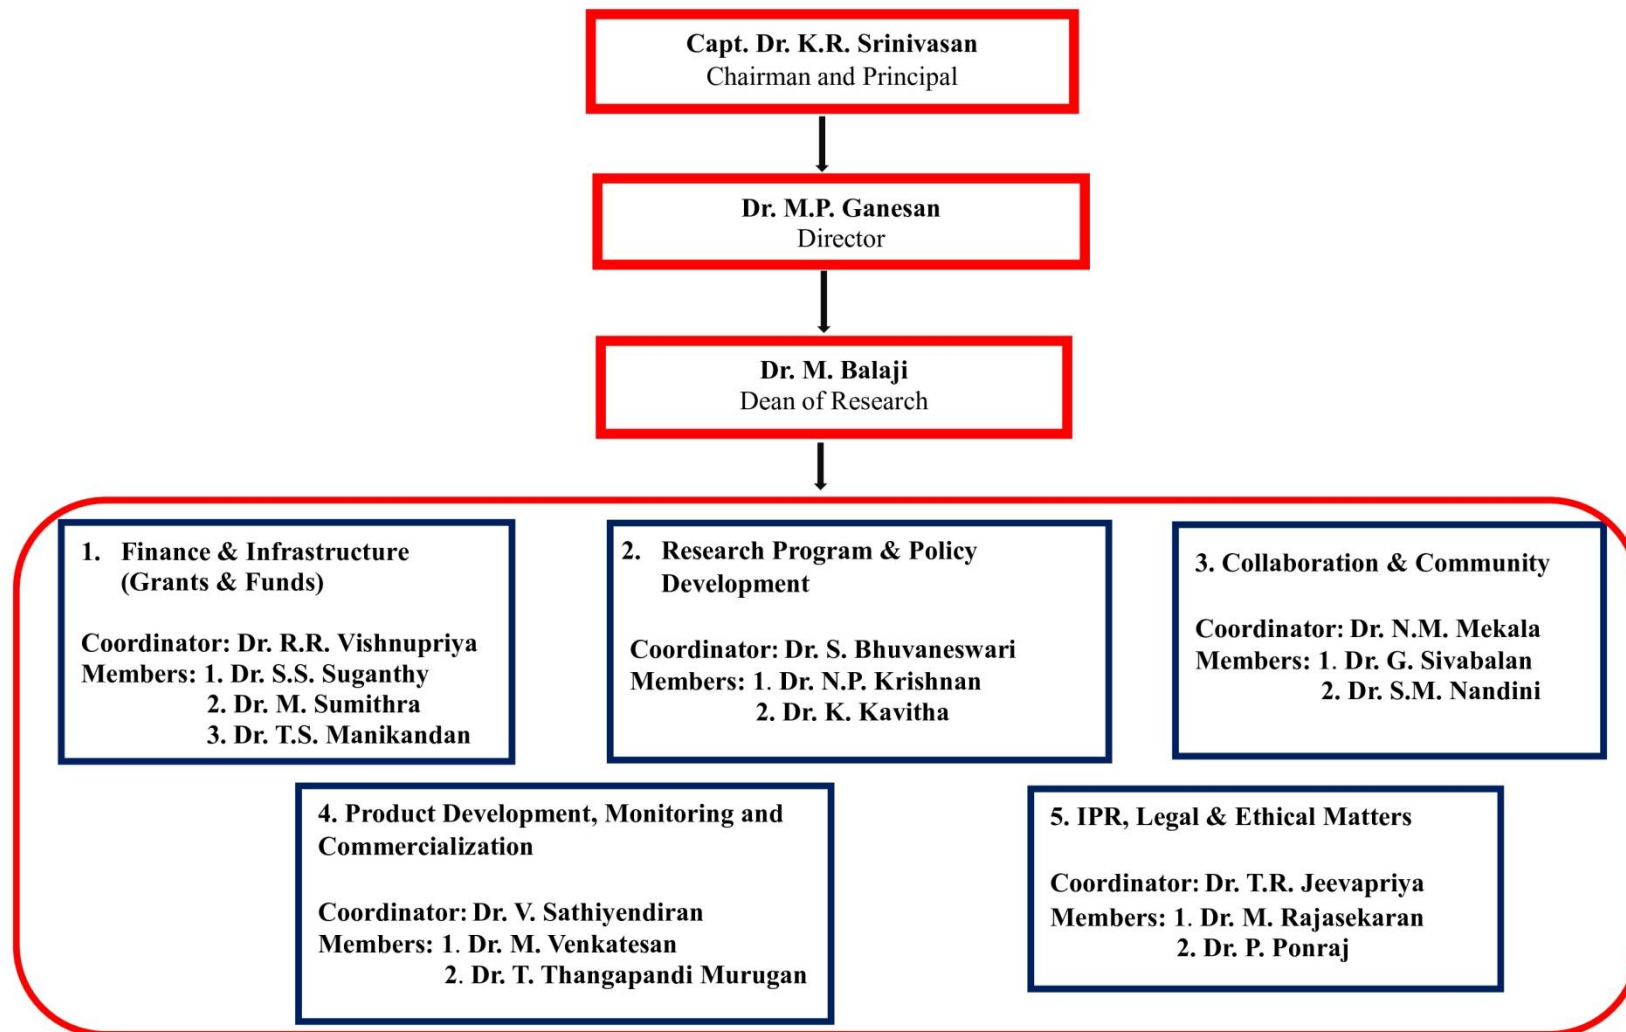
Capt. Dr. K.R. Srinivasan
Chairman and Principal

Dr. M.P. Ganesan
Director

Dr. M. Balaji
Dean of Research

1. Finance & Infrastructure (Grants & Funds)

Coordinator: Dr. R.R. Vishnupriya
Members: 1. Dr. S.S. Suganthy
2. Dr. M. Sumithra
3. Dr. T.S. Manikandan

2. Research Program & Policy Development

Coordinator: Dr. S. Bhuvaneswari
Members: 1. Dr. N.P. Krishnan
2. Dr. K. Kavitha

3. Collaboration & Community

Coordinator: Dr. N.M. Mekala
Members: 1. Dr. G. Sivabalan
2. Dr. S.M. Nandini

4. Product Development, Monitoring and Commercialization

Coordinator: Dr. V. Sathiyendiran
Members: 1. Dr. M. Venkatesan
2. Dr. T. Thangapandi Murugan

5. IPR, Legal & Ethical Matters

Coordinator: Dr. T.R. Jeevapriya
Members: 1. Dr. M. Rajasekaran
2. Dr. P. Ponraj